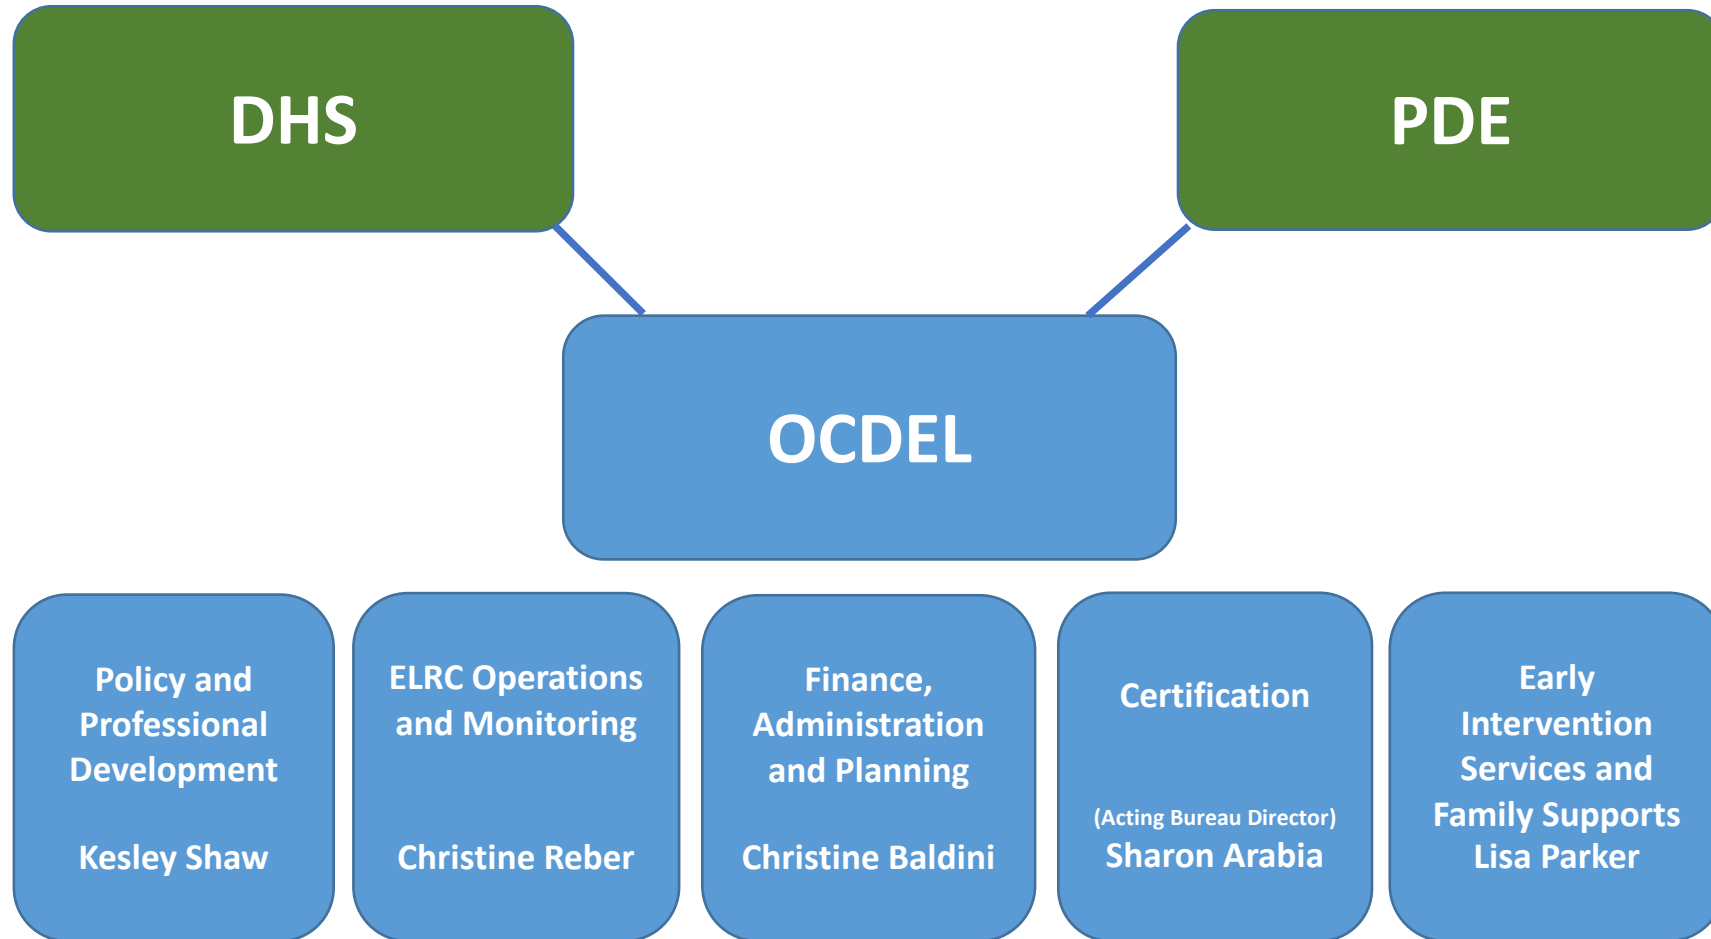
DHS

PDE

OCDEL

Policy and Professional Development

Kesley Shaw

ELRC Operations and Monitoring

Christine Reber

Finance, Administration and Planning

Christine Baldini

Certification

(Acting Bureau Director)
Sharon Arabia

Early Intervention Services and Family Supports
Lisa Parker